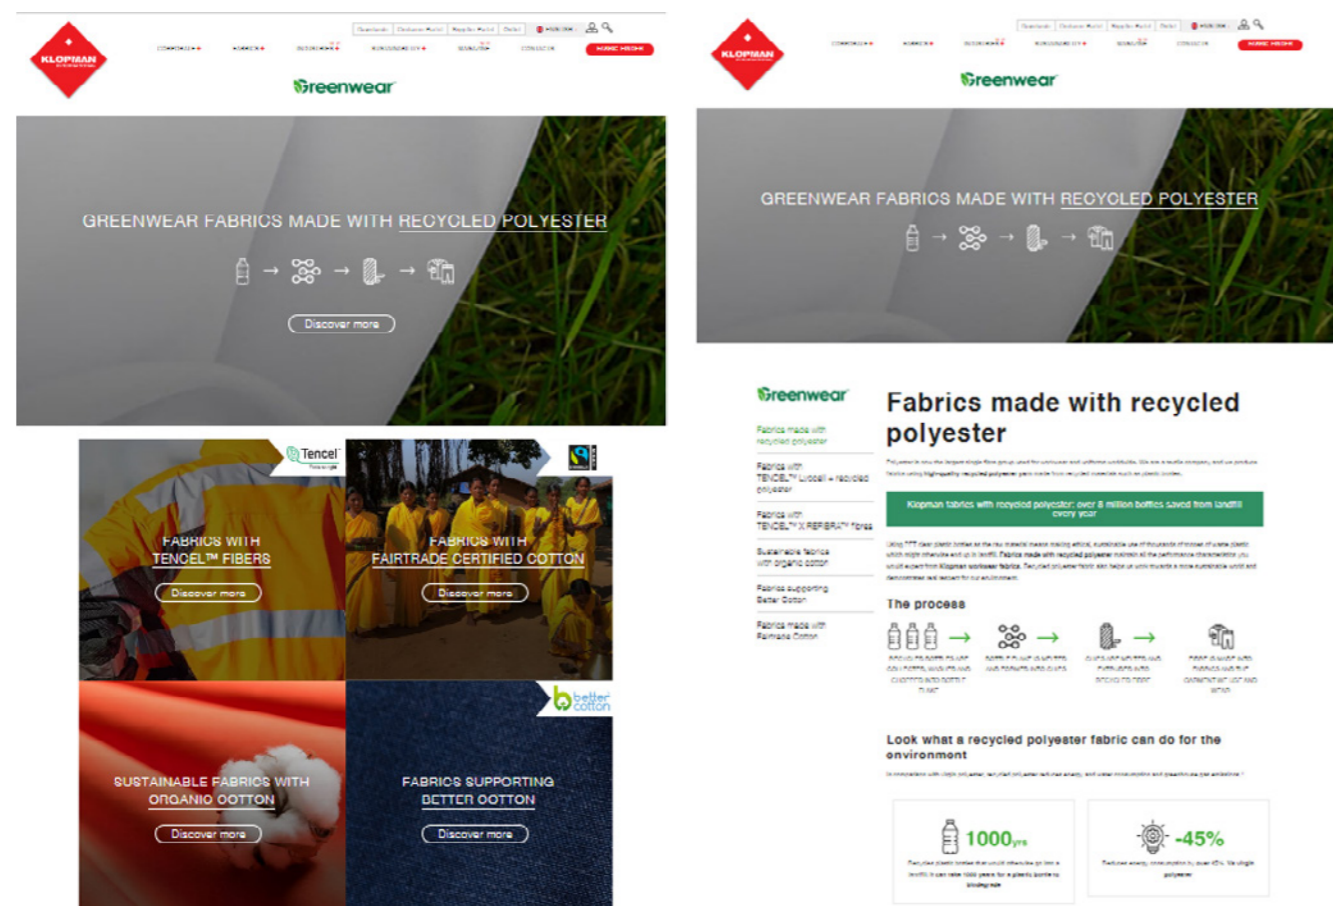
KLOPMAN

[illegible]

Greenwear

GREENWEAR FABRICS MADE WITH RECYCLED POLYESTER

Discover more

Tencel

FABRICS WITH TENCEL™ FIBERS

Discover more

FABRICS WITH FAIRTRADE CERTIFIED COTTON

Discover more

SUSTAINABLE FABRICS WITH ORGANIC COTTON

Discover more

better cotton

FABRICS SUPPORTING BETTER COTTON

Discover more

KLOPMAN

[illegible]

Greenwear

GREENWEAR FABRICS MADE WITH RECYCLED POLYESTER

Greenwear

Fabrics made with recycled polyester

Fabrics with TENCEL™ Lyocell + recycled polyester

Fabrics with TENCEL™ X REFIBRA™ fibres

Sustainable fabrics with organic cotton

Fabrics supporting Better Cotton

Fabrics made with Fairtrade Cotton

Fabrics made with recycled polyester

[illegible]

Klopman fabrics with recycled polyester: over 8 million bottles saved from landfill every year

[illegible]

The process

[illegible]

Look what a recycled polyester fabric can do for the environment

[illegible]

1000yrs

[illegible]

-45%

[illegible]